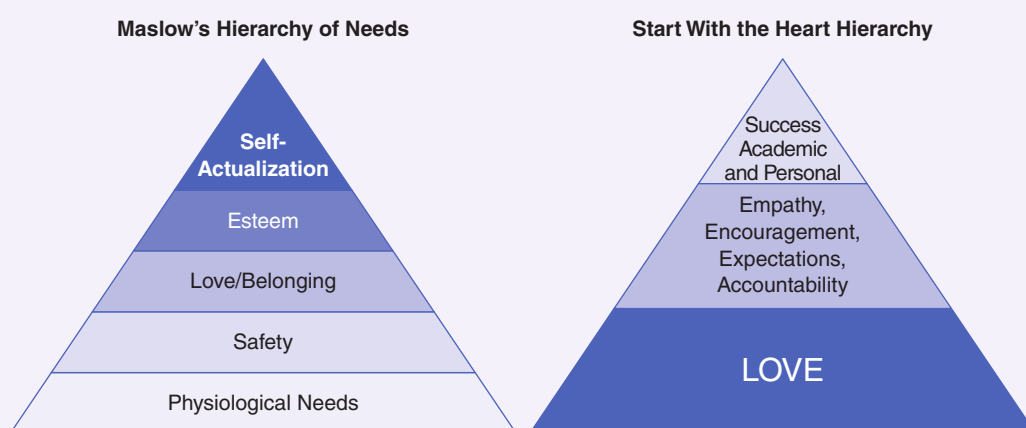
Maslow's Hierarchy of Needs

Self-Actualization

Esteem

Love/Belonging

Safety

Physiological Needs

Start With the Heart Hierarchy

Success Academic and Personal

Empathy, Encouragement, Expectations, Accountability

LOVE